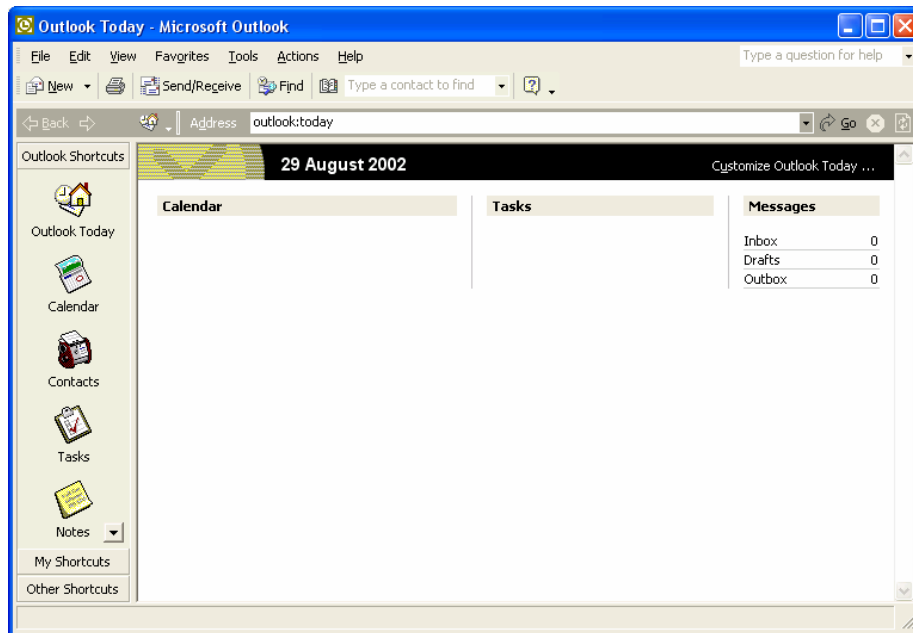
Outlook Today - Microsoft Outlook

File Edit View Favorites Tools Actions Help

Type a question for help

New Send/Receive Find Type a contact to find

Back Address outlook:today Go

Outlook Shortcuts

Outlook Today

Calendar

Contacts

Tasks

Notes

My Shortcuts

Other Shortcuts

29 August 2002

Customize Outlook Today ...

Calendar

Tasks

Messages

| Inbox | 0 |
|---|---|
| Drafts | 0 |
| Outbox | 0 |